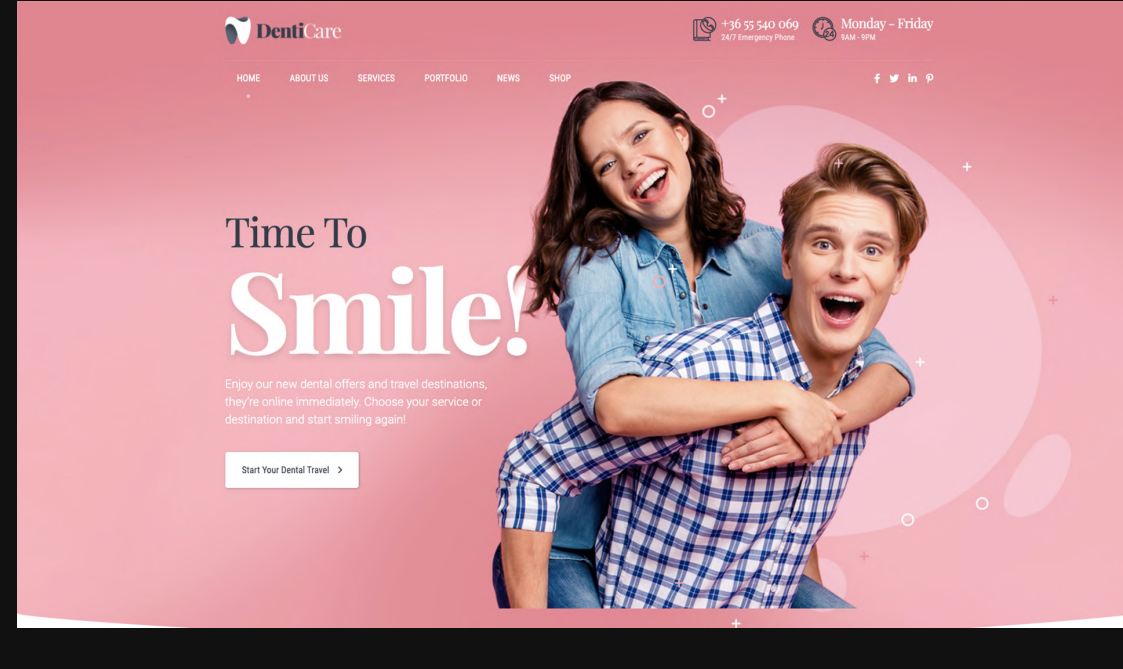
DentiCare

+36 55 540 069
24/7 Emergency Phone

24
Monday - Friday
9AM - 9PM

HOME ABOUT US SERVICES PORTFOLIO NEWS SHOP

Time To
Smile!

Enjoy our new dental offers and travel destinations, they're online immediately. Choose your service or destination and start smiling again!

Start Your Dental Travel